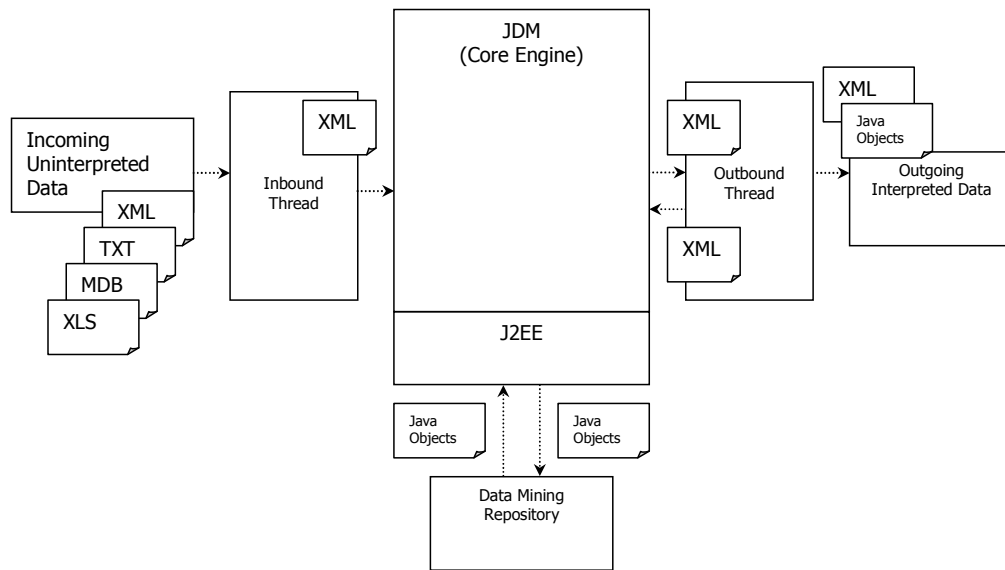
Incoming Uninterpreted Data

XML

TXT

MDB

XLS

XML

Inbound Thread

JDM
(Core Engine)

J2EE

XML

Outbound Thread

XML

XML

Java Objects

Outgoing Interpreted Data

Java Objects

Java Objects

Data Mining Repository